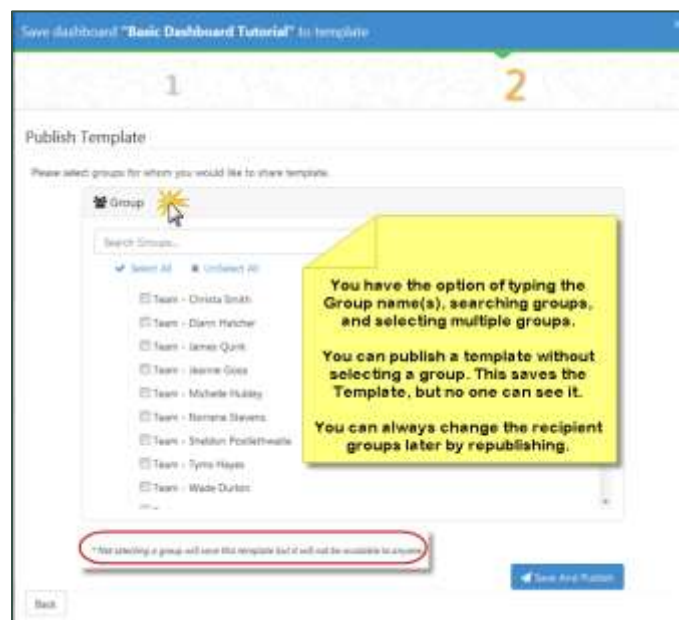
Save dashboard "Basic Dashboard Tutorial" to template

1

2

Publish Template

Please select groups for whom you would like to share template.

Group

Search Groups...

Select All Unselect All

Team - Christa Smith

Team - Dawn Hatcher

Team - James Quirk

Team - Jeanne Goss

Team - Michelle Hubley

Team - Romana Stevens

Team - Sheldon Postlethwaite

Team - Tyrns Hayes

Team - Wade Durbin

You have the option of typing the Group name(s), searching groups, and selecting multiple groups.

You can publish a template without selecting a group. This saves the Template, but no one can see it.

You can always change the recipient groups later by republishing.

* Not selecting a group will save this template but it will not be available to anyone

Save And Publish

Back